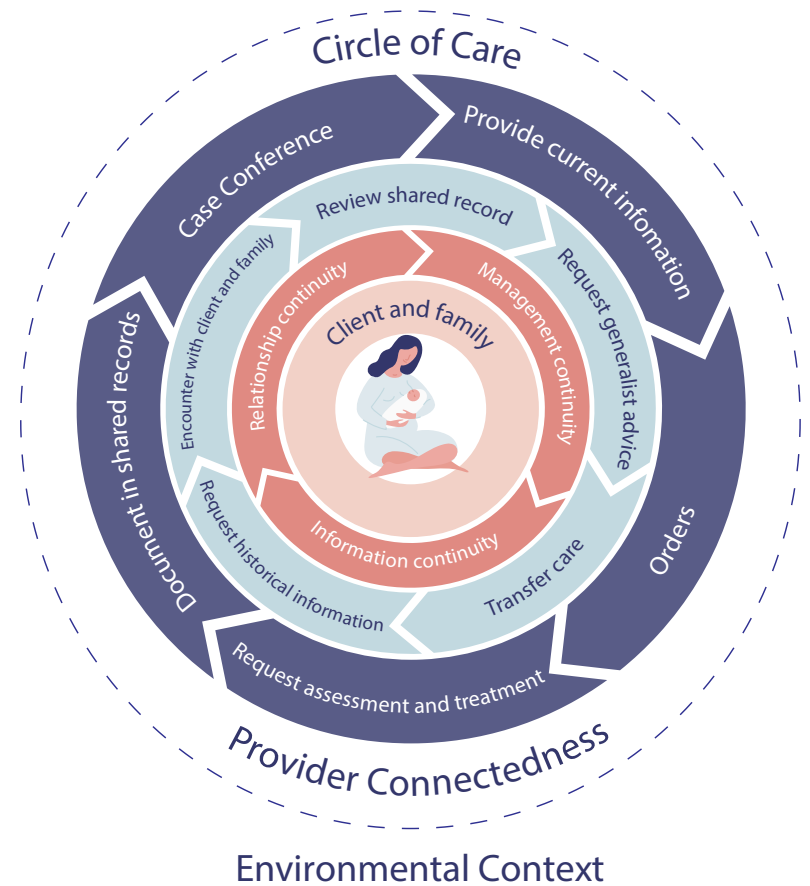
Circle of Care

Case Conference

Provide current infomation

Orders

Request assessment and treatment

Document in shared records

Review shared record

Request generalist advice

Transfer care

Request historical information

Encounter with client and family

Relationship continuity

Management continuity

Information continuity

Client and family

Provider Connectedness

Environmental Context